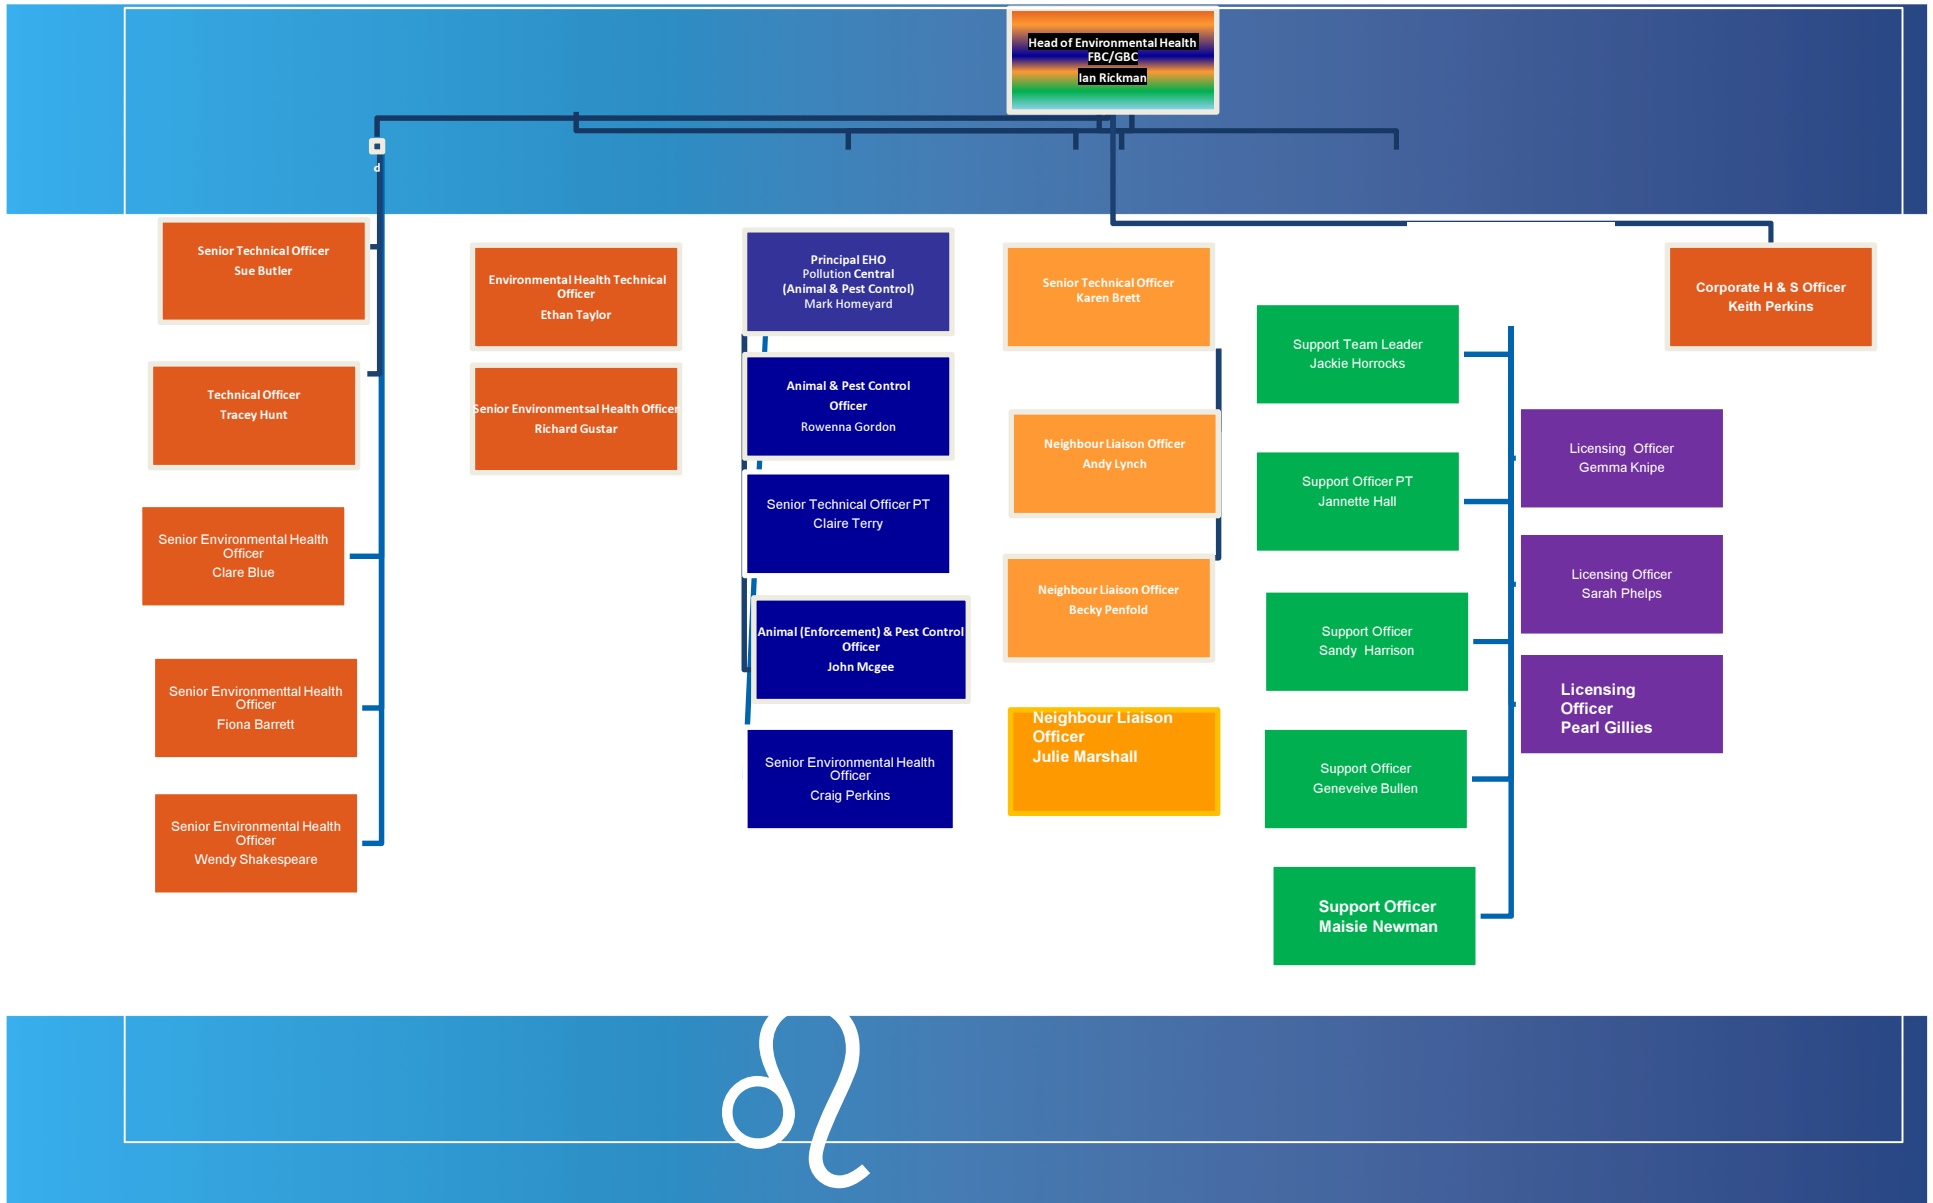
Head of Environmental Health
FBC/GBC
Ian Rickman

Senior Technical Officer
Sue Butler

Technical Officer
Tracey Hunt

Senior Environmental Health Officer
Clare Blue

Senior Environmenttal Health Officer
Fiona Barrett

Senior Environmental Health Officer
Wendy Shakespeare

Environmental Health Technical Officer
Ethan Taylor

Senior Environmentsal Health Officer
Richard Gustar

Principal EHO
Pollution Central
(Animal & Pest Control)
Mark Homeyard

Animal & Pest Control Officer
Rowenna Gordon

Senior Technical Officer PT
Claire Terry

Animal (Enforcement) & Pest Control Officer
John Mcgee

Senior Environmental Health Officer
Craig Perkins

Senior Technical Officer
Karen Brett

Neighbour Liaison Officer
Andy Lynch

Neighbour Liaison Officer
Becky Penfold

Neighbour Liaison Officer
Julie Marshall

Support Team Leader
Jackie Horrocks

Support Officer PT
Jannette Hall

Support Officer
Sandy Harrison

Support Officer
Geneveive Bullen

Support Officer
Maisie Newman

Corporate H & S Officer
Keith Perkins

Licensing Officer
Gemma Knipe

Licensing Officer
Sarah Phelps

Licensing Officer
Pearl Gillies